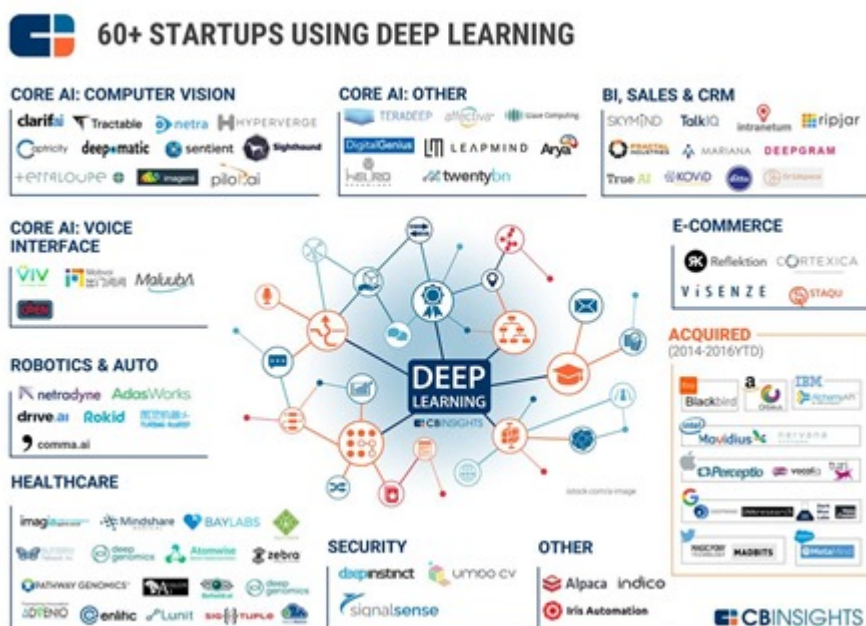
60+ STARTUPS USING DEEP LEARNING

CORE AI: COMPUTER VISION

clarifai Tractable netra HYPERVERGE
Cortexica deepomatic sentient Sighthound
tetraloupe imageni pilot.ai

CORE AI: OTHER

TERADEEP affectiva Space Computing
DigitalGenius LEAPMIND Arya
HELIRO twentybn

BI, SALES & CRM

SKYMIND TalkIQ intranetum ripjar
FRACTAL INDUSTRIES MARIANA DEEPGRAM
True AI KOVID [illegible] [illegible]

CORE AI: VOICE INTERFACE

VIV Mobvoi MaluubA
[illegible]

ROBOTICS & AUTO

netradyne AdasWorks
drive.ai Rokid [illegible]
comma.ai

HEALTHCARE

imagia Mindshare BAYLABS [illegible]
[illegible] deep genomics Atomwise zebra
PATHWAY GENOMICS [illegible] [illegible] deep genomics
ADVENIO enlitic Lunit SIGTUPLE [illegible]

DEEP LEARNING
CB INSIGHTS

istock.com/a-image

E-COMMERCE

Reflektion CORTEXICA
VISENZE STAQU

ACQUIRED
(2014-2016YTD)

Blackbird Orbeus AlchemyAPI
Movidius Nervana
Perceptio vocal iQ Turi
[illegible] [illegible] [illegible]
MAGIC PONY MADBITS MetaMind

SECURITY

deepinstinct umbo cv
signalsense

OTHER

Alpaca indico
Iris Automation

CB INSIGHTS